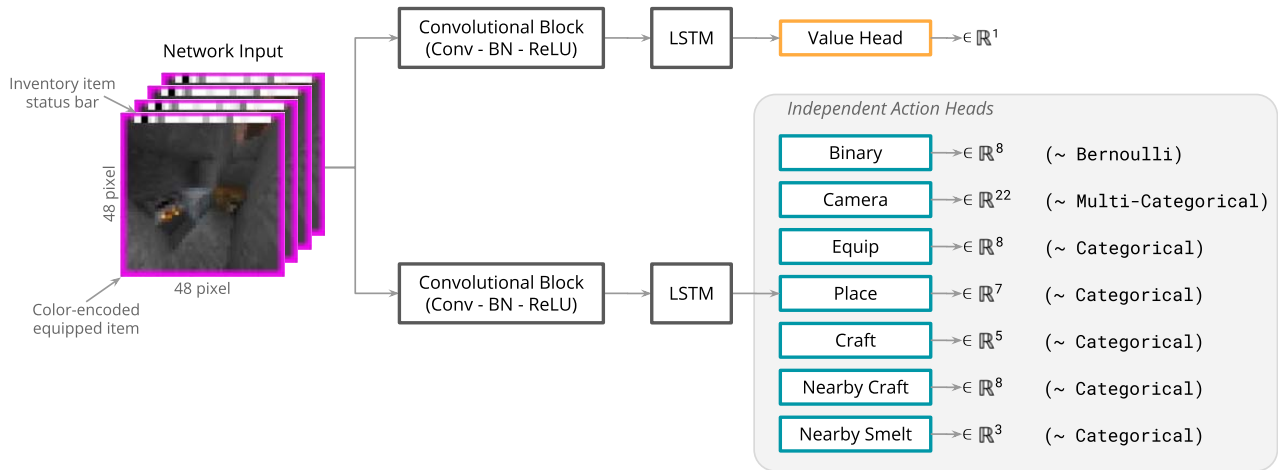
Network Input

Inventory item status bar

48 pixel

48 pixel

Color-encoded equipped item

Convolutional Block (Conv - BN - ReLU)

LSTM

Value Head $\in \mathbb{R}^1$

Convolutional Block (Conv - BN - ReLU)

LSTM

Independent Action Heads

Binary $\in \mathbb{R}^8$ (~ Bernoulli)

Camera $\in \mathbb{R}^{22}$ (~ Multi-Categorical)

Equip $\in \mathbb{R}^8$ (~ Categorical)

Place $\in \mathbb{R}^7$ (~ Categorical)

Craft $\in \mathbb{R}^5$ (~ Categorical)

Nearby Craft $\in \mathbb{R}^8$ (~ Categorical)

Nearby Smelt $\in \mathbb{R}^3$ (~ Categorical)